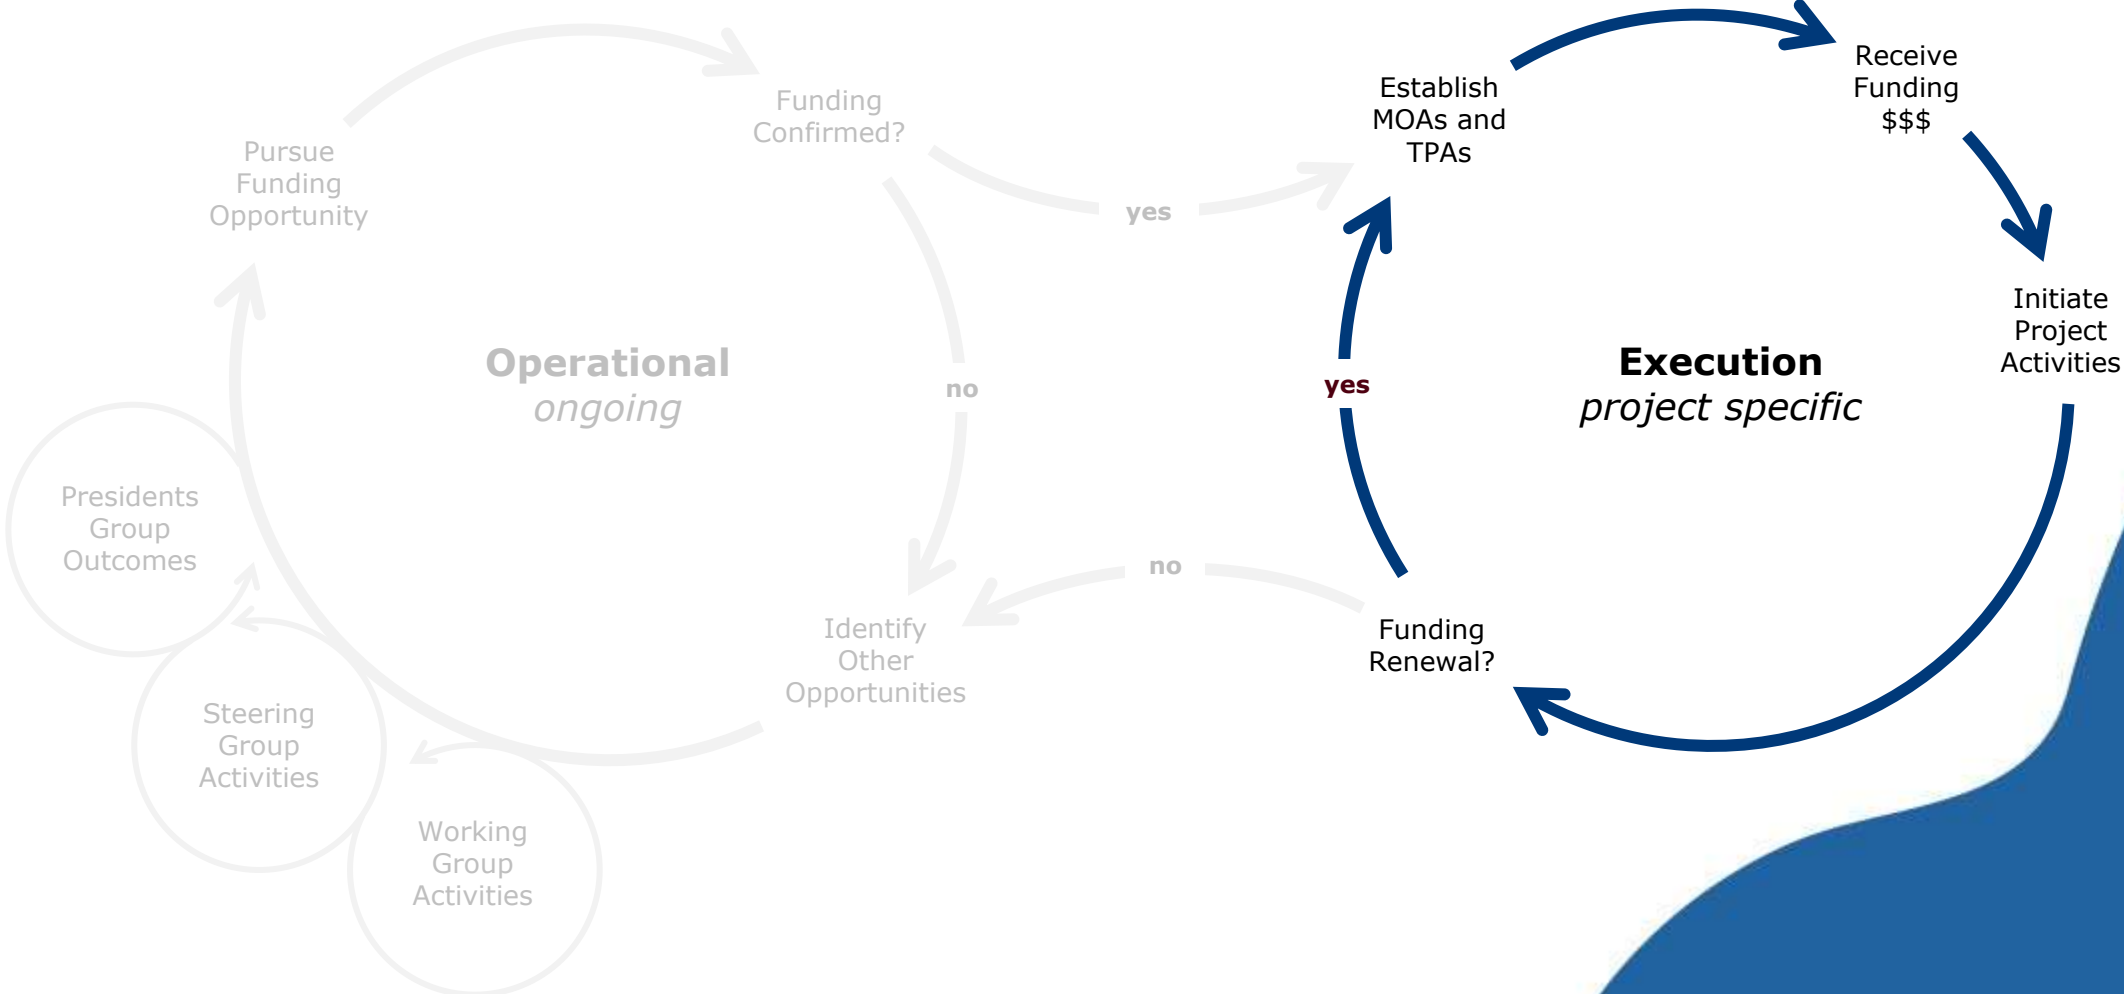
Pursue Funding Opportunity

Funding Confirmed?

yes

no

Operational
ongoing

Identify Other Opportunities

no

Presidents Group Outcomes

Steering Group Activities

Working Group Activities

Establish MOAs and TPAs

Receive Funding $$$

Initiate Project Activities

Execution
project specific

yes

Funding Renewal?